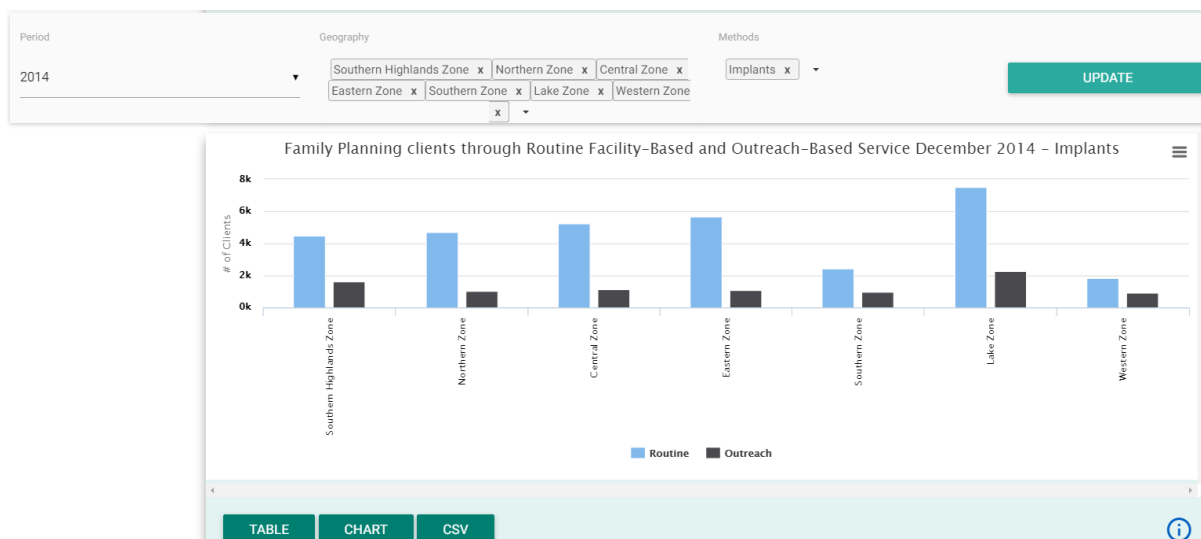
Period

2014

Geography

Southern Highlands Zone x Northern Zone x Central Zone x Eastern Zone x Southern Zone x Lake Zone x Western Zone x

Methods

Implants x

UPDATE

Family Planning clients through Routine Facility-Based and Outreach-Based Service December 2014 - Implants

8k
6k
4k
2k
0k

# of Clients

Southern Highlands Zone
Northern Zone
Central Zone
Eastern Zone
Southern Zone
Lake Zone
Western Zone

Routine Outreach

TABLE CHART CSV